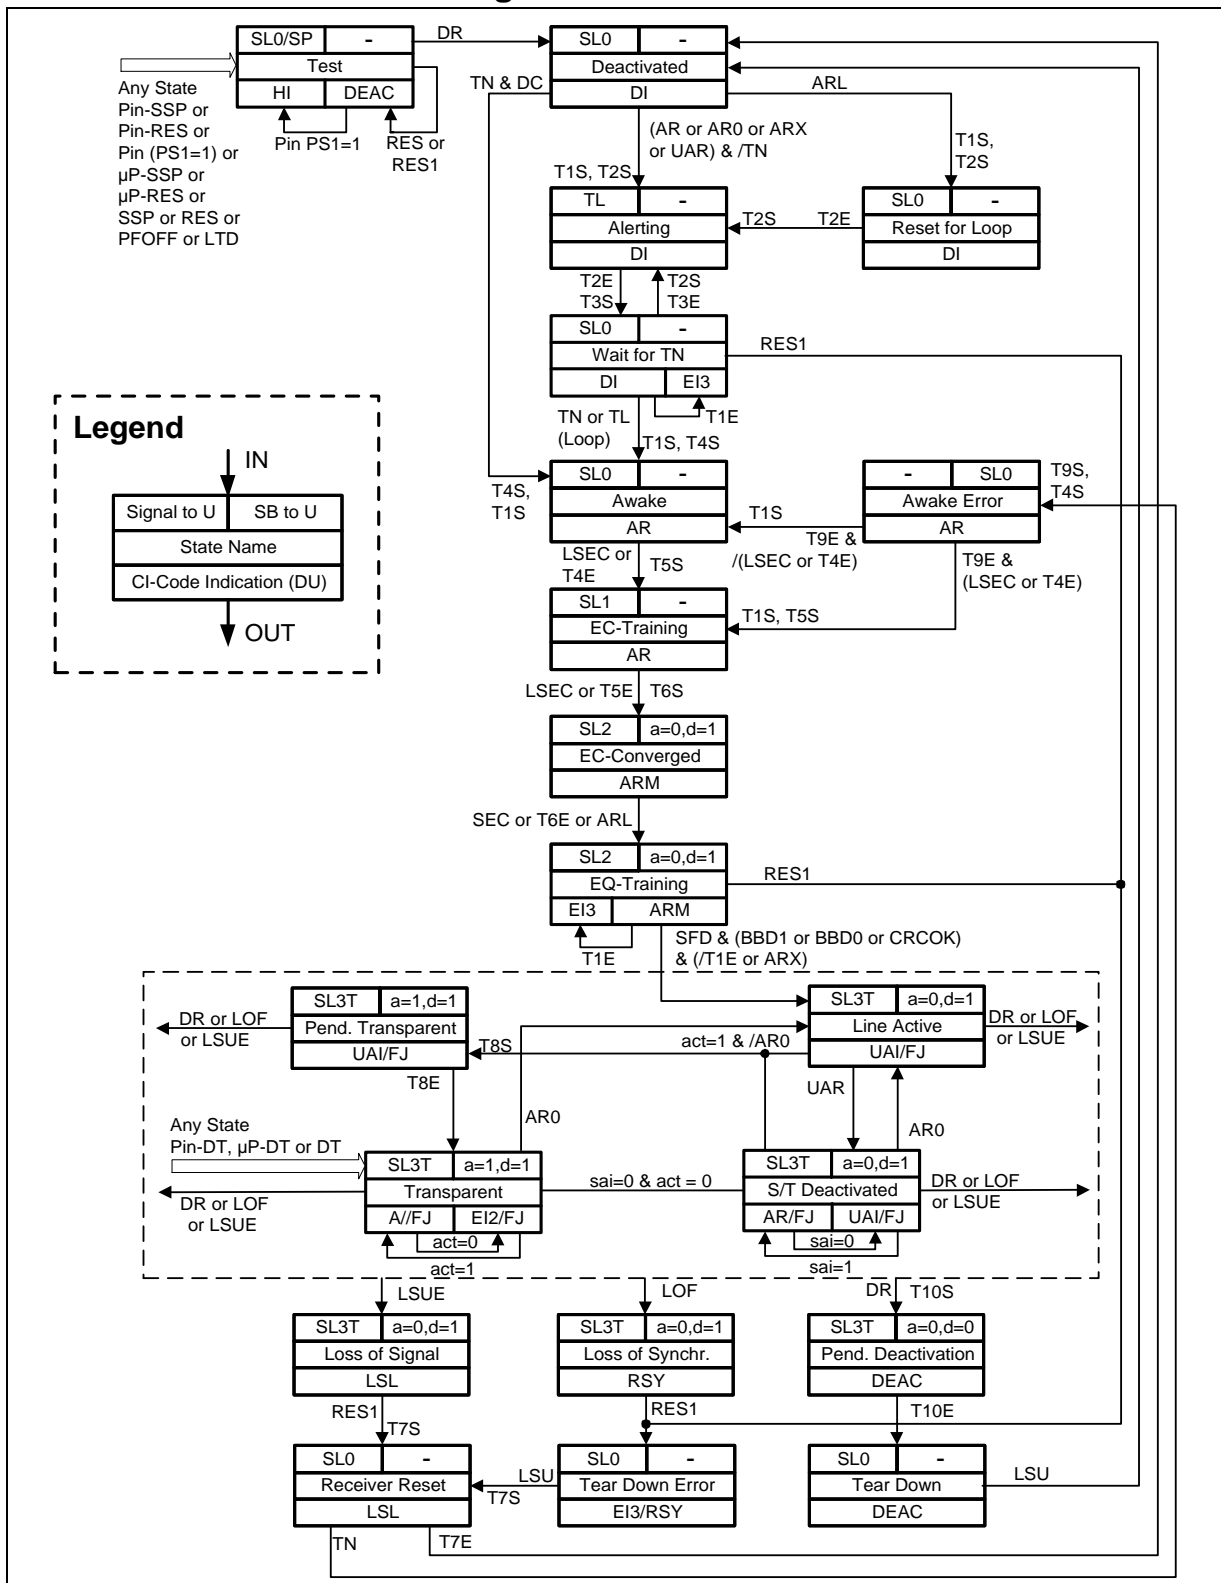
SL0/SP | -
Test
HI | DEAC

DR

Any State
Pin-SSP or
Pin-RES or
Pin (PS1=1) or
µP-SSP or
µP-RES or
SSP or RES or
PFOFF or LTD

Pin PS1=1
RES or RES1

SL0 | -
Deactivated
DI

TN & DC
ARL
(AR or AR0 or ARX or UAR) & /TN
T1S, T2S
T1S, T2S

TL | -
Alerting
DI

T2S
T2E

SL0 | -
Reset for Loop
DI

T2E
T3S
T2S
T3E

SL0 | -
Wait for TN
DI | EI3

RES1
T1E

Legend
IN
Signal to U | SB to U
State Name
CI-Code Indication (DU)
OUT

TN or TL
(Loop)
T1S, T4S

SL0 | -
Awake
AR

T4S,
T1S

- | SL0
Awake Error
AR

T9S,
T4S

T1S
T9E &
/(LSEC or T4E)
T9E &
(LSEC or T4E)

LSEC or
T4E
T5S

SL1 | -
EC-Training
AR

T1S, T5S

LSEC or T5E
T6S

SL2 | a=0,d=1
EC-Converged
ARM

SEC or T6E or ARL

SL2 | a=0,d=1
EQ-Training
EI3 | ARM

RES1
T1E
SFD & (BBD1 or BBD0 or CRCOK)
& (/T1E or ARX)

SL3T | a=1,d=1
Pend. Transparent
UAI/FJ

DR or LOF
or LSUE
T8S
act=1 & /AR0
T8E

SL3T | a=0,d=1
Line Active
UAI/FJ

DR or LOF
or LSUE
UAR
AR0
AR0

Any State
Pin-DT, µP-DT or DT

SL3T | a=1,d=1
Transparent
A//FJ | EI2/FJ

DR or LOF
or LSUE
act=0
act=1
sai=0 & act = 0

SL3T | a=0,d=1
S/T Deactivated
AR/FJ | UAI/FJ

DR or LOF
or LSUE
sai=0
sai=1

LSUE
LOF
DR
T10S

SL3T | a=0,d=1
Loss of Signal
LSL

SL3T | a=0,d=1
Loss of Synchr.
RSY

SL3T | a=0,d=0
Pend. Deactivation
DEAC

RES1
T7S
RES1
T10E

SL0 | -
Receiver Reset
LSL

LSU
T7S

SL0 | -
Tear Down Error
EI3/RSY

SL0 | -
Tear Down
DEAC

LSU
TN
T7E